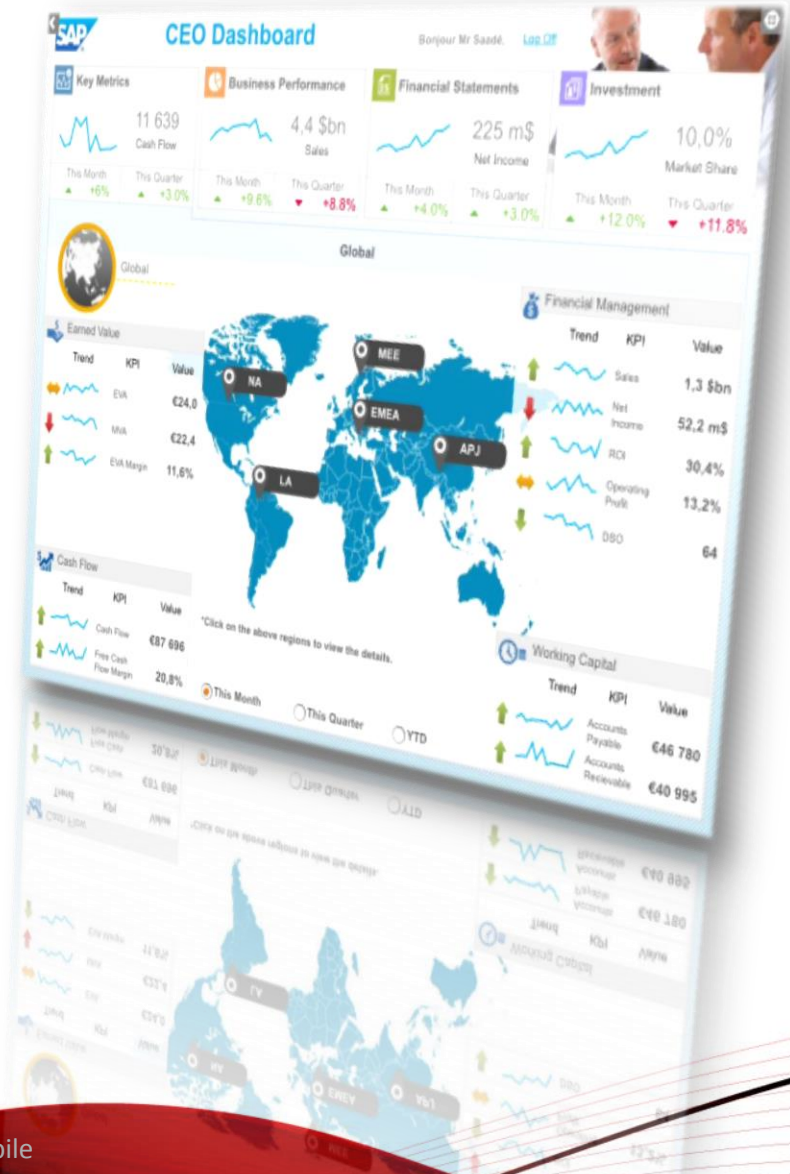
SAP CEO Dashboard

Bonjour Mr Saadé. Log Off

Key Metrics
11 639
Cash Flow
This Month +6%
This Quarter +3.0%

Business Performance
4,4 $bn
Sales
This Month +9.6%
This Quarter +8.8%

Financial Statements
225 m$
Net Income
This Month +4.0%
This Quarter +3.0%

Investment
10,0%
Market Share
This Month +12.0%
This Quarter +11.8%

Global

Global

Earned Value

| Trend | KPI | Value |
|---|---|---|
| | EVA | €24,0 |
| | MVA | €22,4 |
| | EVA Margin | 11,6% |

NA
MEE
EMEA
APJ
LA

Financial Management

| Trend | KPI | Value |
|---|---|---|
| | Sales | 1,3 $bn |
| | Net Income | 52,2 m$ |
| | ROI | 30,4% |
| | Operating Profit | 13,2% |
| | DSO | 64 |

Cash Flow

| Trend | KPI | Value |
|---|---|---|
| | Cash Flow | €87 696 |
| | Free Cash Flow Margin | 20,8% |

*Click on the above regions to view the details.

This Month
This Quarter
YTD

Working Capital

| Trend | KPI | Value |
|---|---|---|
| | Accounts Payable | €46 780 |
| | Accounts Recievable | €40 995 |

bile